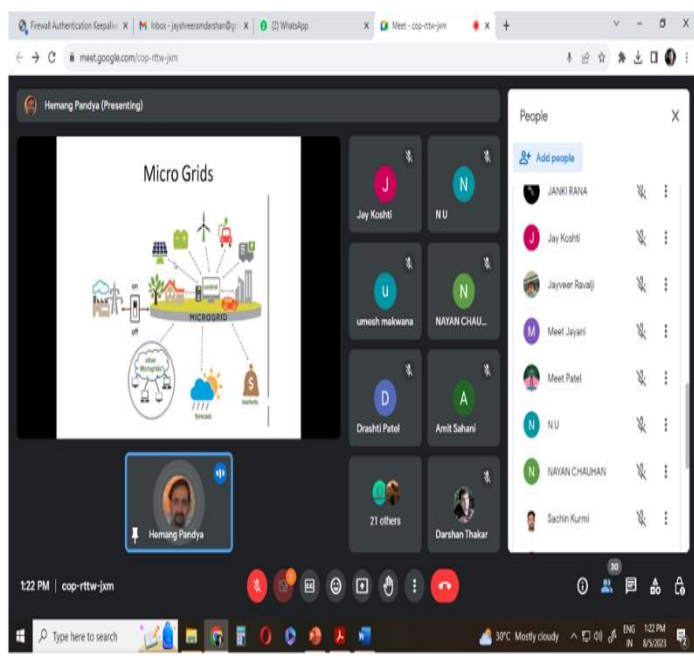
Firewall Authentication Keepalive | Inbox - jayshreeramdarshan@g | (2) WhatsApp | Meet - cop-rttw-jxm

meet.google.com/cop-rttw-jxm

Hemang Pandya (Presenting)

Micro Grids

on

off

MICROGRID

other Microgrids

forecast

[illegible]

J
Jay Koshti

N
N U

U
umesh makwana

N
NAYAN CHAU...

D
Drashti Patel

A
Amit Sahani

21 others

Darshan Thakar

Hemang Pandya

People

Add people

JANKI RANA

J
Jay Koshti

Jayveer Ravalji

M
Meet Jayani

Meet Patel

N
N U

N
NAYAN CHAUHAN

Sachin Kurmi

1:22 PM | cop-rttw-jxm

30

Type here to search

30°C Mostly cloudy

ENG IN

1:22 PM 8/5/2023